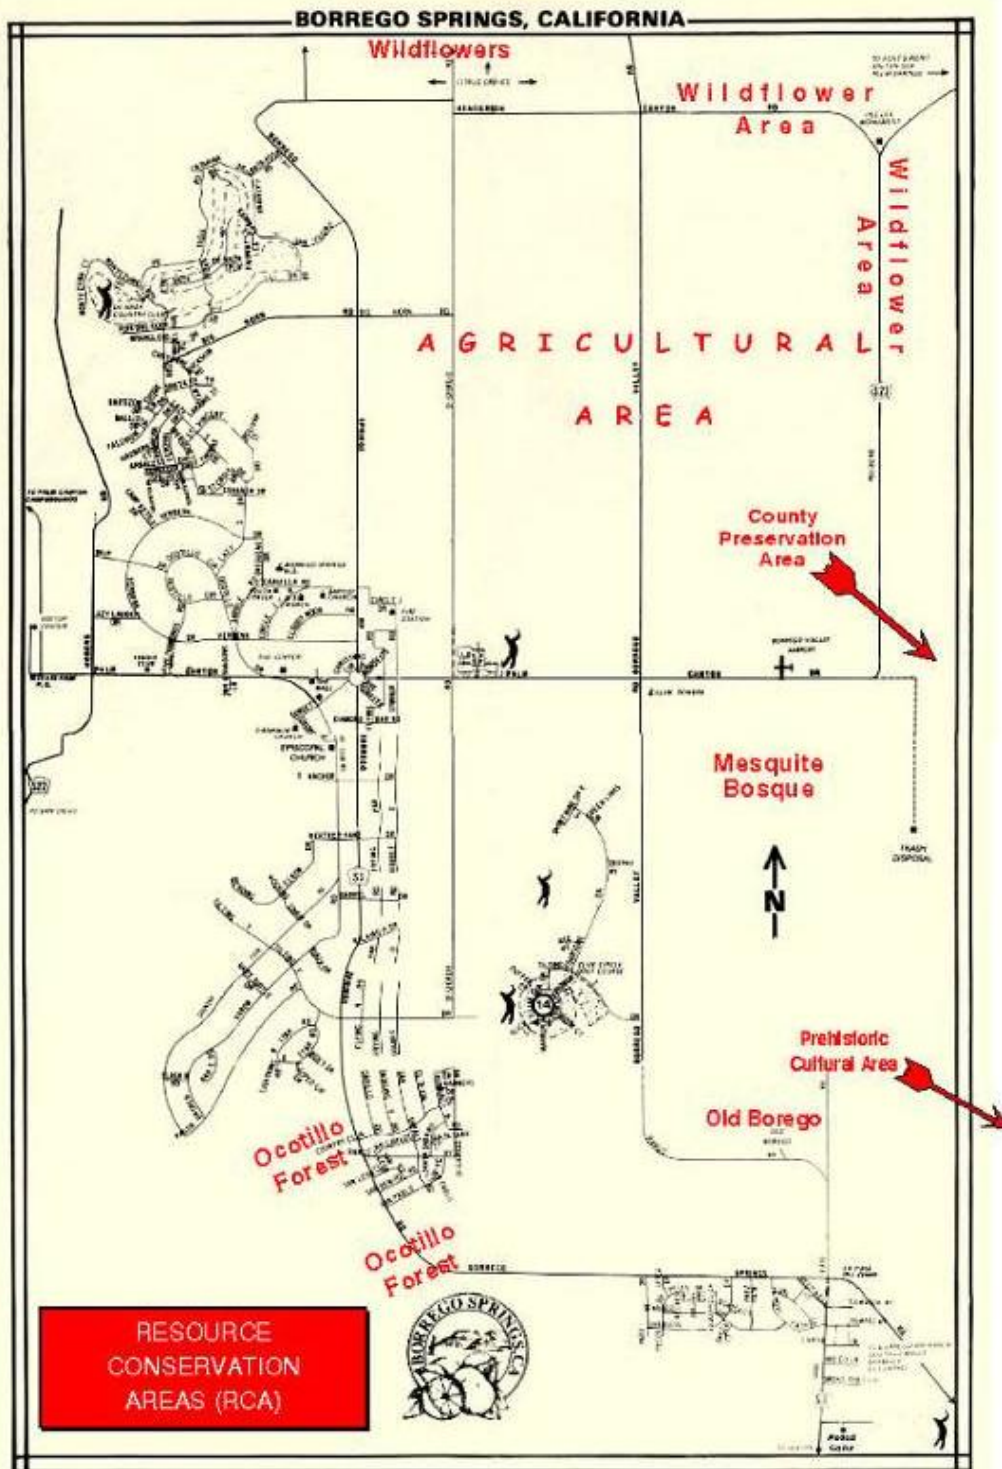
BORREGO SPRINGS, CALIFORNIA

Wildflowers

Wildflower Area

Wildflower Area

AGRICULTURAL AREA

County Preservation Area

Mesquite Bosque

N

Prehistoric Cultural Area

Old Borego

Ocotillo Forest

Ocotillo Forest

BORREGO SPRINGS CA

RESOURCE CONSERVATION AREAS (RCA)